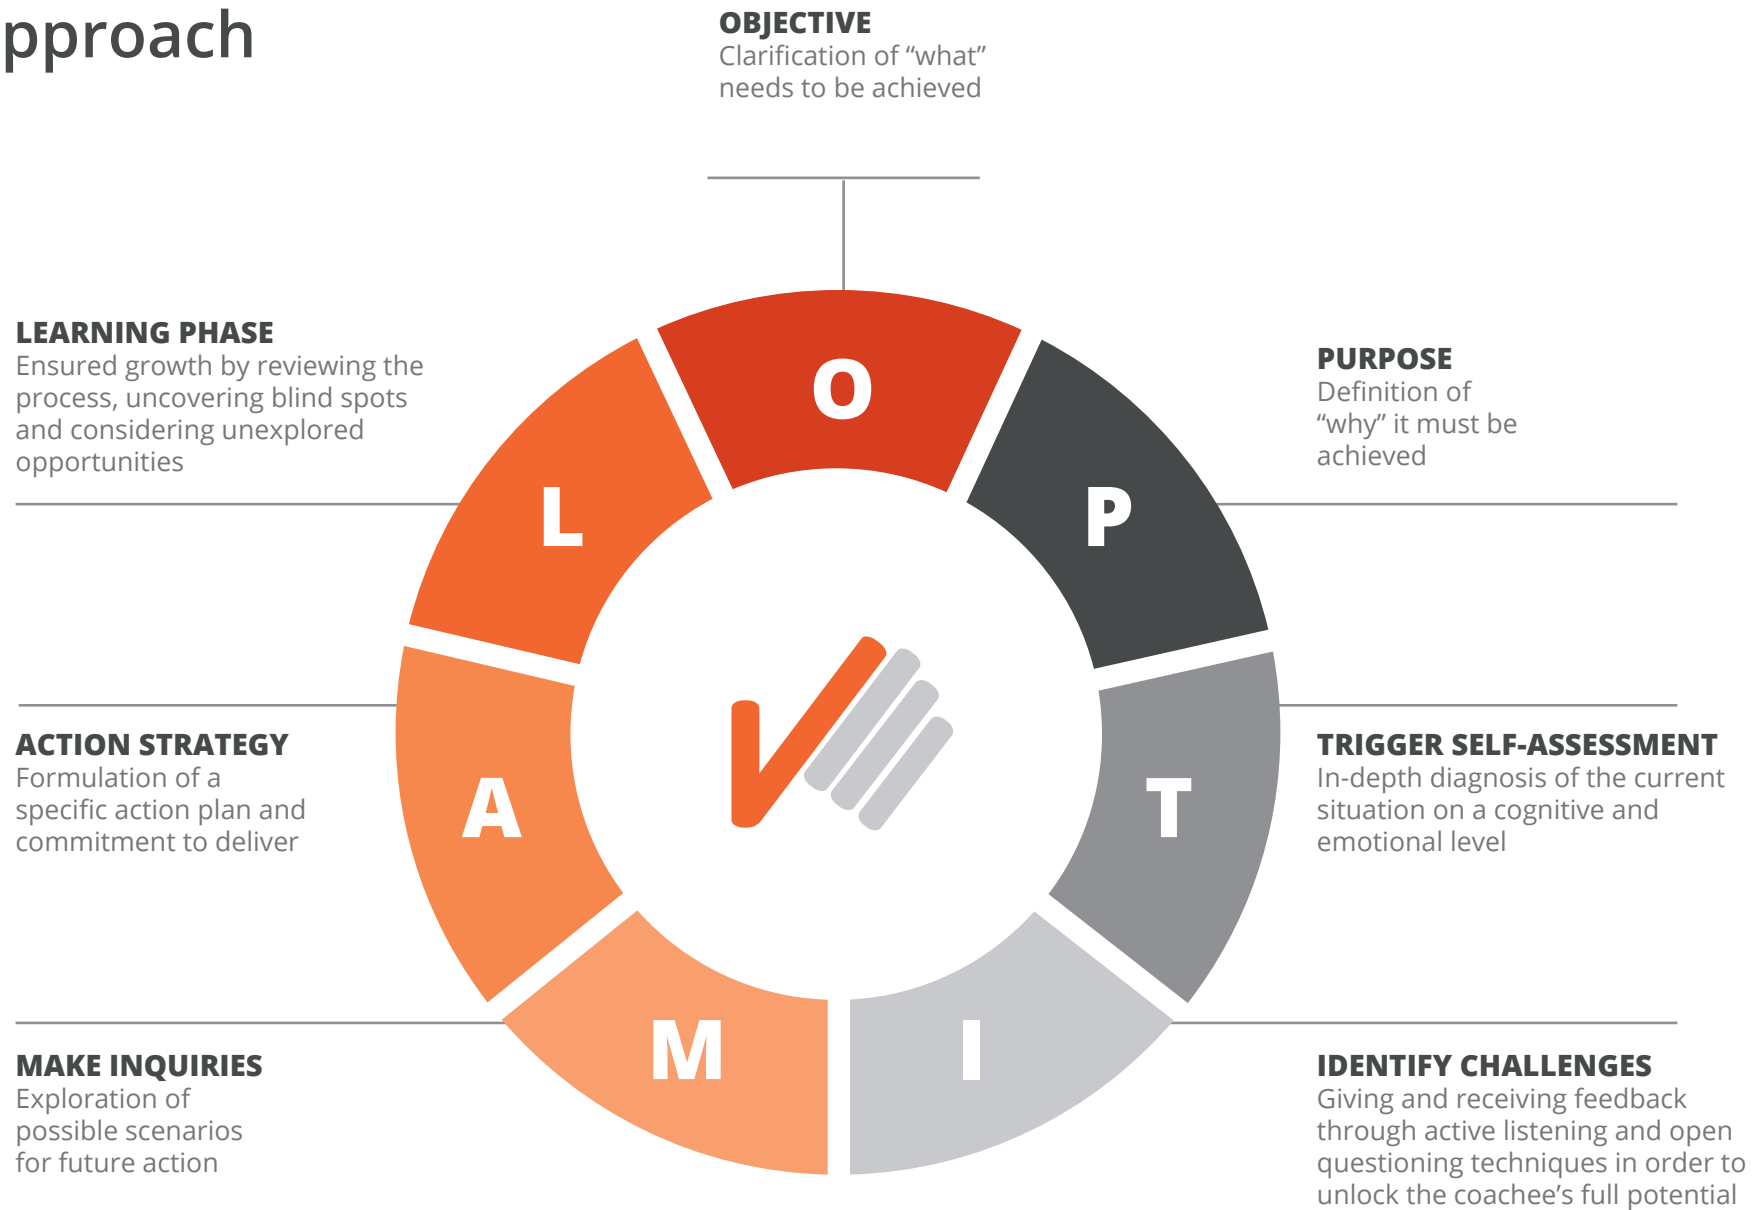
pproach

OBJECTIVE
Clarification of “what” needs to be achieved

LEARNING PHASE
Ensured growth by reviewing the process, uncovering blind spots and considering unexplored opportunities

PURPOSE
Definition of “why” it must be achieved

O

L

P

A

T

M

I

ACTION STRATEGY
Formulation of a specific action plan and commitment to deliver

TRIGGER SELF-ASSESSMENT
In-depth diagnosis of the current situation on a cognitive and emotional level

MAKE INQUIRIES
Exploration of possible scenarios for future action

IDENTIFY CHALLENGES
Giving and receiving feedback through active listening and open questioning techniques in order to unlock the coachee’s full potential